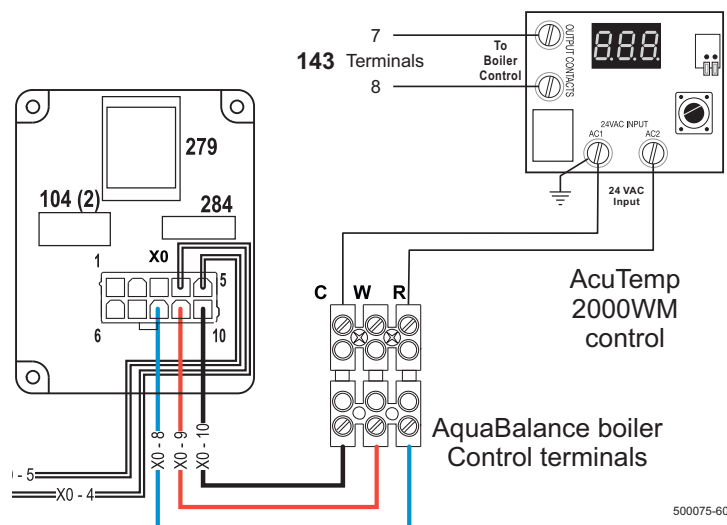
7
143 Terminals
8
To Boiler Control
OUTPUT CONTACTS
8.8.8
24VAC INPUT
AC1
AC2
24 VAC Input
279
104 (2)
284
X0
1
5
6
10
C
W
R
AcuTemp 2000WM control
AquaBalance boiler Control terminals
X0 - 8
X0 - 9
X0 - 10
0 - 5
X0 - 4
500075-60